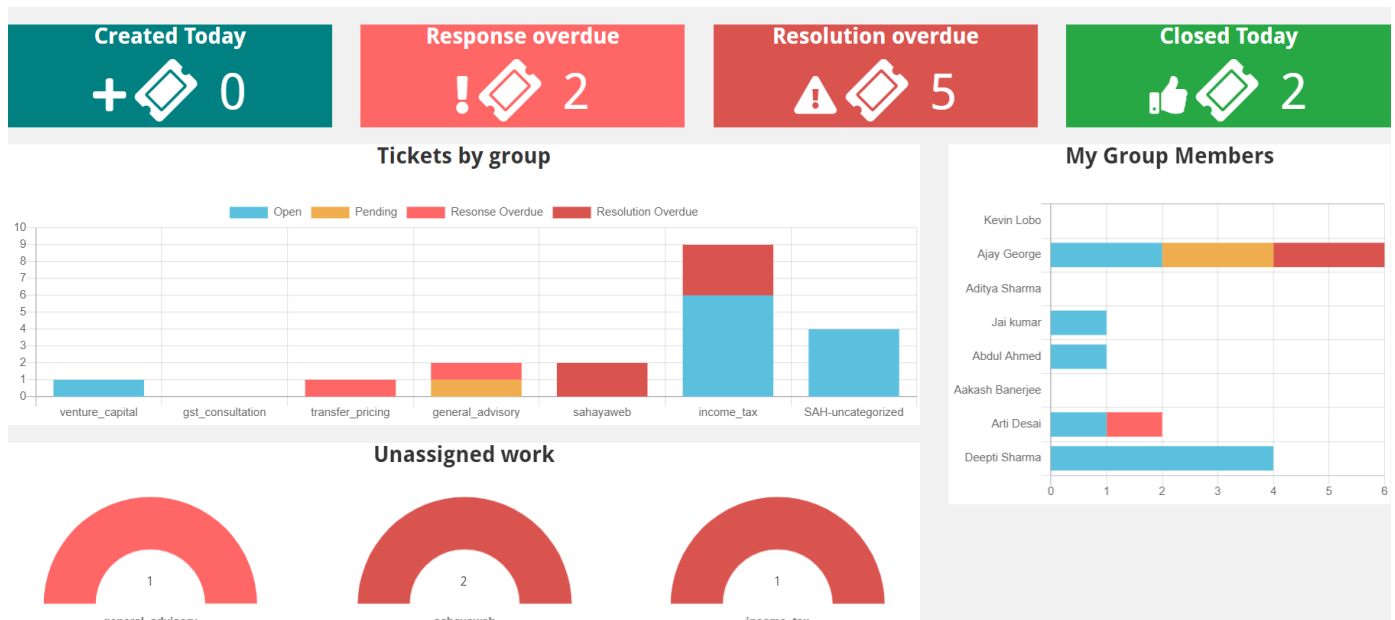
Created Today
0

Response overdue
2

Resolution overdue
5

Closed Today
2

Tickets by group

Open Pending Resonse Overdue Resolution Overdue

10
9
8
7
6
5
4
3
2
1
0

venture_capital gst_consultation transfer_pricing general_advisory sahayaweb income_tax SAH-uncategorized

My Group Members

Kevin Lobo
Ajay George
Aditya Sharma
Jai kumar
Abdul Ahmed
Aakash Banerjee
Arti Desai
Deepti Sharma

0 1 2 3 4 5 6

Unassigned work

1
2
1
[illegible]